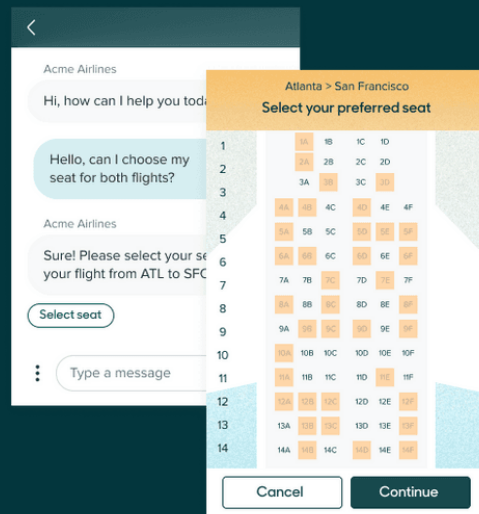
<

Acme Airlines

Hi, how can I help you toda

Hello, can I choose my seat for both flights?

Acme Airlines

Sure! Please select your se your flight from ATL to SFO

Select seat

Type a message

Atlanta > San Francisco

Select your preferred seat

1 1A 1B 1C 1D
2 2A 2B 2C 2D
3 3A 3B 3C 3D
4 4A 4B 4C 4D 4E 4F
5 5A 5B 5C 5D 5E 5F
6 6A 6B 6C 6D 6E 6F
7 7A 7B 7C 7D 7E 7F
8 8A 8B 8C 8D 8E 8F
9 9A 9B 9C 9D 9E 9F
10 10A 10B 10C 10D 10E 10F
11 11A 11B 11C 11D 11E 11F
12 12A 12B 12C 12D 12E 12F
13 13A 13B 13C 13D 13E 13F
14 14A 14B 14C 14D 14E 14F

Cancel

Continue